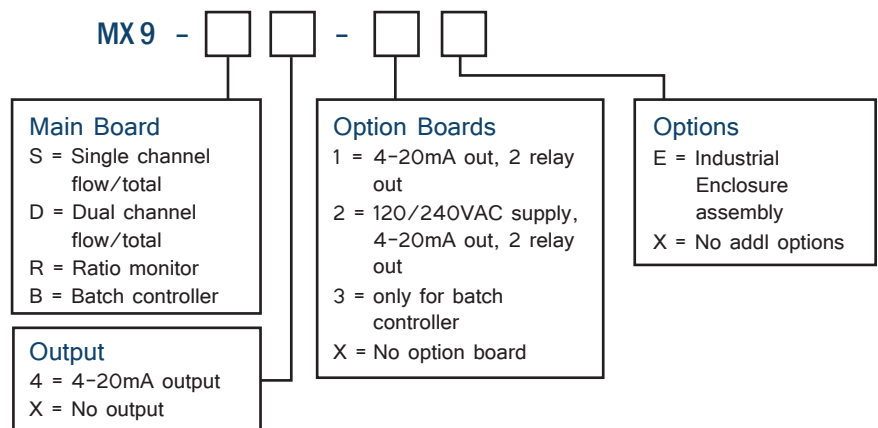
MX 9 –

–

Main Board
S = Single channel flow/total
D = Dual channel flow/total
R = Ratio monitor
B = Batch controller

Output
4 = 4-20mA output
X = No output

Option Boards
1 = 4-20mA out, 2 relay out
2 = 120/240VAC supply, 4-20mA out, 2 relay out
3 = only for batch controller
X = No option board

Options
E = Industrial Enclosure assembly
X = No addl options